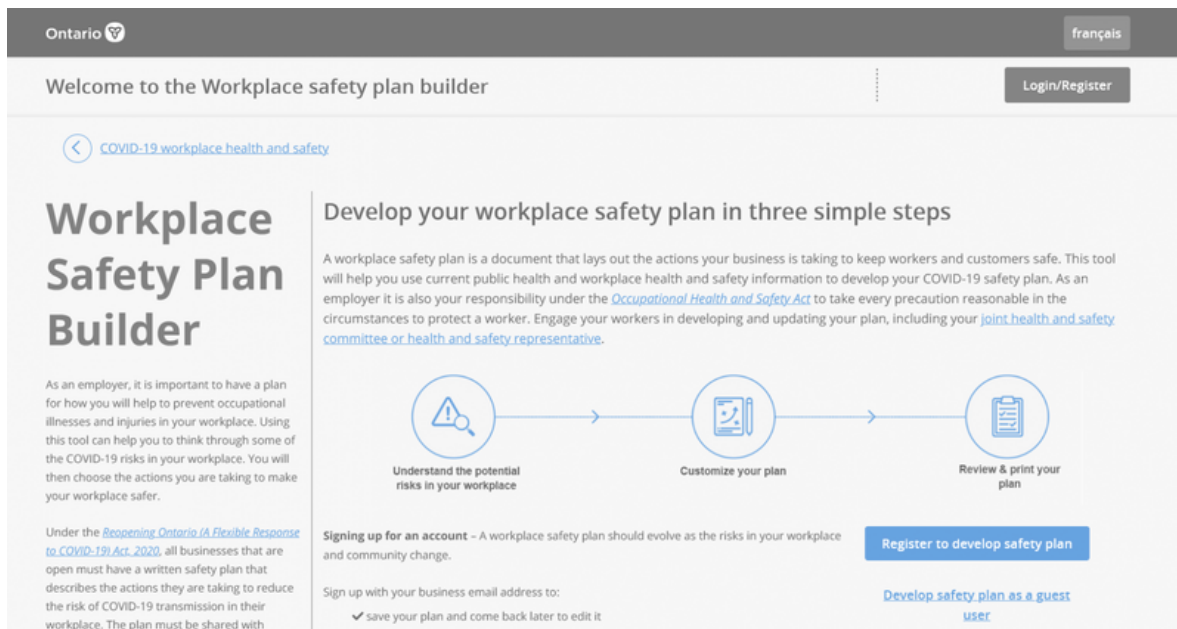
Ontario

français

Welcome to the Workplace safety plan builder

Login/Register

COVID-19 workplace health and safety

Workplace Safety Plan Builder

As an employer, it is important to have a plan for how you will help to prevent occupational illnesses and injuries in your workplace. Using this tool can help you to think through some of the COVID-19 risks in your workplace. You will then choose the actions you are taking to make your workplace safer.

Under the Reopening Ontario (A Flexible Response to COVID-19) Act, 2020, all businesses that are open must have a written safety plan that describes the actions they are taking to reduce the risk of COVID-19 transmission in their workplace. The plan must be shared with

Develop your workplace safety plan in three simple steps

A workplace safety plan is a document that lays out the actions your business is taking to keep workers and customers safe. This tool will help you use current public health and workplace health and safety information to develop your COVID-19 safety plan. As an employer it is also your responsibility under the Occupational Health and Safety Act to take every precaution reasonable in the circumstances to protect a worker. Engage your workers in developing and updating your plan, including your joint health and safety committee or health and safety representative.

Understand the potential risks in your workplace

Customize your plan

Review & print your plan

Signing up for an account – A workplace safety plan should evolve as the risks in your workplace and community change.

Sign up with your business email address to:

✔ save your plan and come back later to edit it

Register to develop safety plan

Develop safety plan as a guest user